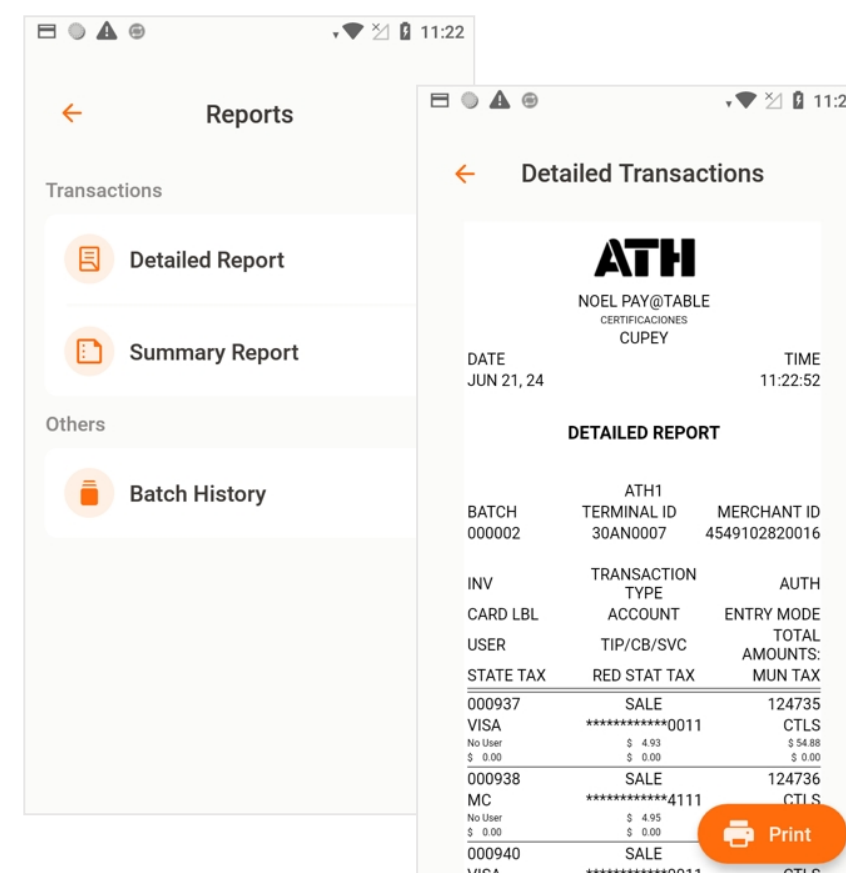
11:22

Reports

Transactions

Detailed Report

Summary Report

Others

Batch History

11:2

Detailed Transactions

ATH

NOEL PAY@TABLE
CERTIFICACIONES
CUPEY

DATE
JUN 21, 24

TIME
11:22:52

DETAILED REPORT

| BATCH | ATH1 TERMINAL ID | MERCHANT ID |
|---|---|---|
| 000002 | 30AN0007 | 4549102820016 |

| INV | TRANSACTION TYPE | AUTH |
|---|---|---|
| CARD LBL | ACCOUNT | ENTRY MODE |
| USER | TIP/CB/SVC | TOTAL AMOUNTS: |
| STATE TAX | RED STAT TAX | MUN TAX |
| 000937 | SALE | 124735 |
| VISA | ************0011 | CTLS |
| No User | $ 4.93 | $ 54.88 |
| $ 0.00 | $ 0.00 | $ 0.00 |
| 000938 | SALE | 124736 |
| MC | ************4111 | CTLS |
| No User | $ 4.95 | |
| $ 0.00 | $ 0.00 | |
| 000940 | SALE | |

Print